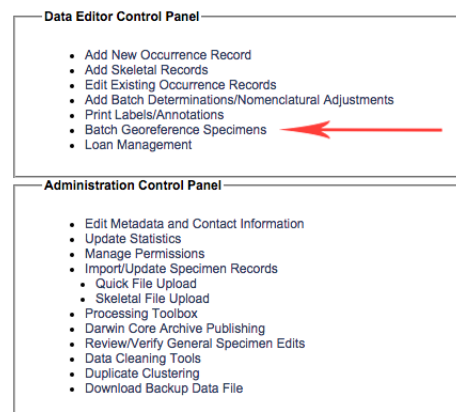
Data Editor Control Panel

- Add New Occurrence Record
- Add Skeletal Records
- Edit Existing Occurrence Records
- Add Batch Determinations/Nomenclatural Adjustments
- Print Labels/Annotations
- Batch Georeference Specimens
- Loan Management

Administration Control Panel

- Edit Metadata and Contact Information
- Update Statistics
- Manage Permissions
- Import/Update Specimen Records
  - Quick File Upload
  - Skeletal File Upload
- Processing Toolbox
- Darwin Core Archive Publishing
- Review/Verify General Specimen Edits
- Data Cleaning Tools
- Duplicate Clustering
- Download Backup Data File